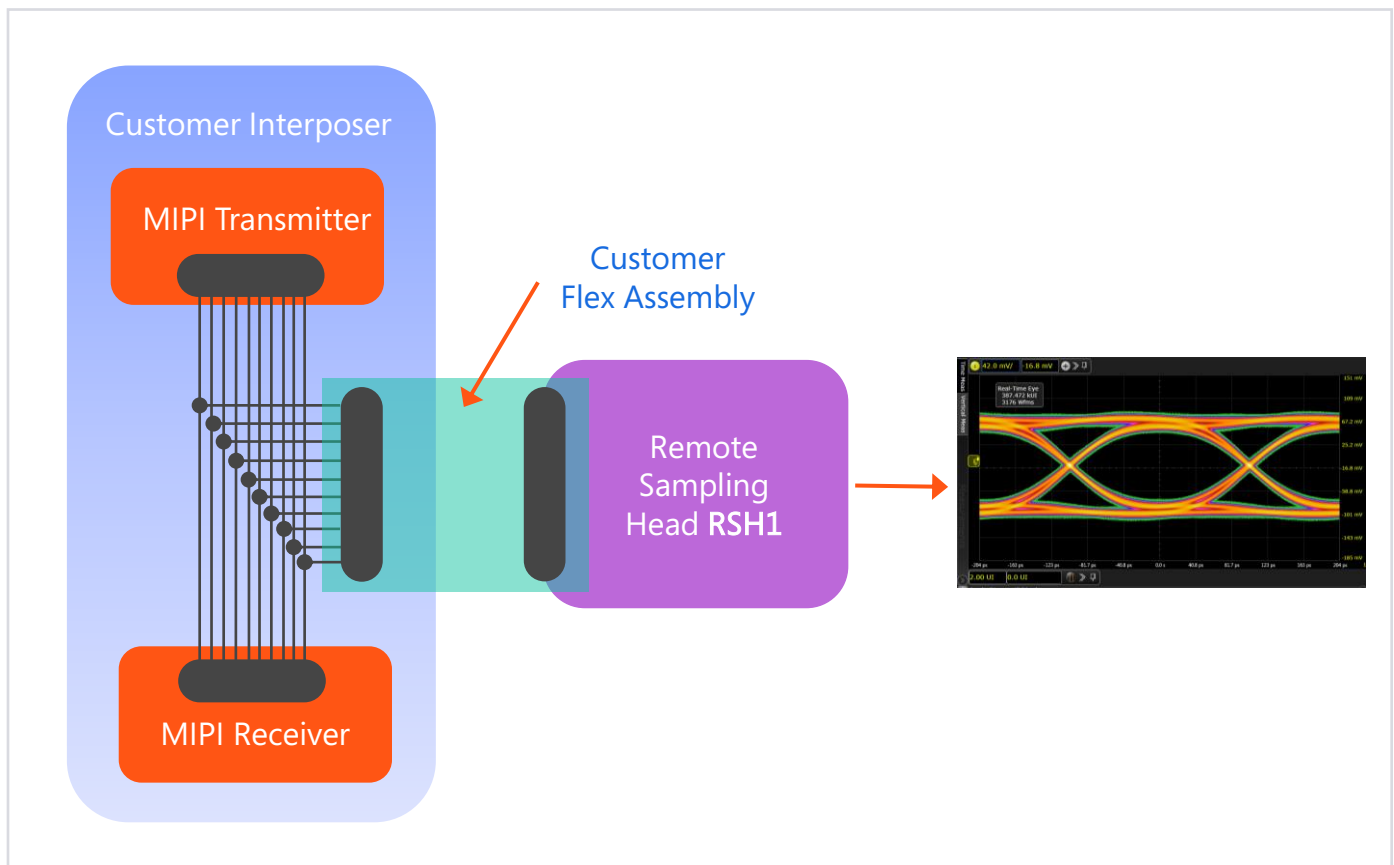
Customer Interposer

MIPI Transmitter

Customer Flex Assembly

Remote Sampling Head **RSH1**

MIPI Receiver

42.0 mV/ 16.8 mV

Real-Time Eye
387.472 kUI
3176 Wfms

151 mV
109 mV
67.2 mV
25.2 mV
-16.8 mV
-58.8 mV
-101 mV
-143 mV
-185 mV

-204 ps -163 ps -123 ps -81.7 ps -40.8 ps 0.0 s 40.8 ps 81.7 ps 123 ps 163 ps 204 ps

2.00 UI 0.0 UI